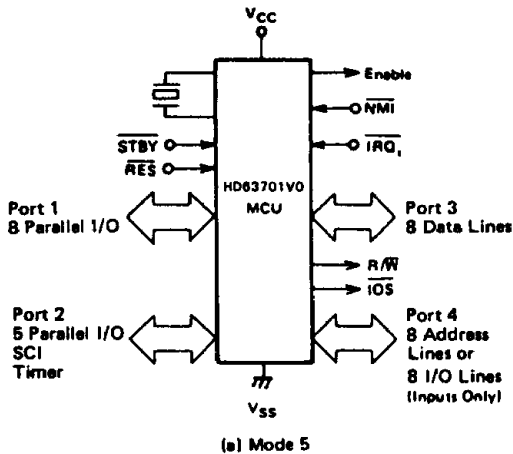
$V_{CC}$

Enable

$\overline{NMI}$

$\overline{STBY}$

$\overline{RES}$

$\overline{IRQ_1}$

HD63701V0

MCU

Port 1
8 Parallel I/O

Port 3
8 Data Lines

$R/\overline{W}$

$\overline{IOS}$

Port 2
5 Parallel I/O
SCI
Timer

Port 4
8 Address Lines or
8 I/O Lines
(Inputs Only)

$V_{SS}$

(a) Mode 5